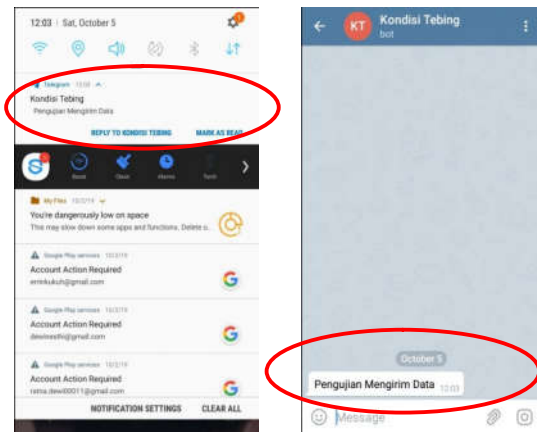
12:03 | Sat, October 5

Telegram 12:03

Kondisi Tebing

Pengujian Mengirim Data

REPLY TO KONDISI TEBING

MARK AS READ

Boost

Clean

Alarms

Tools

My Files 10/2/19

You're dangerously low on space

This may slow down some apps and functions. Delete u...

Google Play services 10/2/19

Account Action Required

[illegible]@gmail.com

Google Play services 10/2/19

Account Action Required

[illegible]@gmail.com

Google Play services 10/2/19

Account Action Required

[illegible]@gmail.com

NOTIFICATION SETTINGS

CLEAR ALL

KT

Kondisi Tebing

bot

October 5

Pengujian Mengirim Data 12:03

Message